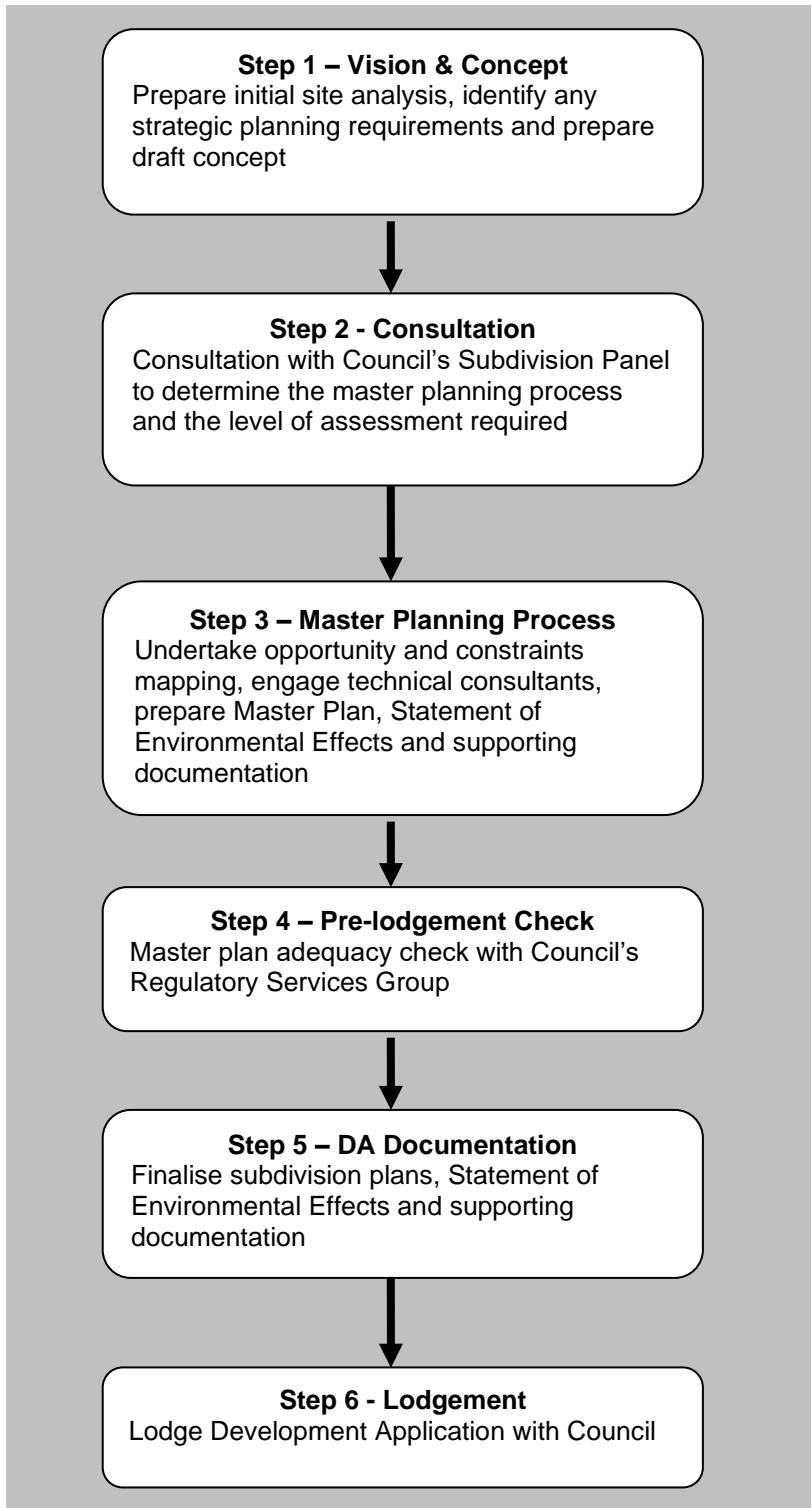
**Step 1 – Vision & Concept**
Prepare initial site analysis, identify any strategic planning requirements and prepare draft concept

**Step 2 - Consultation**
Consultation with Council's Subdivision Panel to determine the master planning process and the level of assessment required

**Step 3 – Master Planning Process**
Undertake opportunity and constraints mapping, engage technical consultants, prepare Master Plan, Statement of Environmental Effects and supporting documentation

**Step 4 – Pre-lodgement Check**
Master plan adequacy check with Council's Regulatory Services Group

**Step 5 – DA Documentation**
Finalise subdivision plans, Statement of Environmental Effects and supporting documentation

**Step 6 - Lodgement**
Lodge Development Application with Council